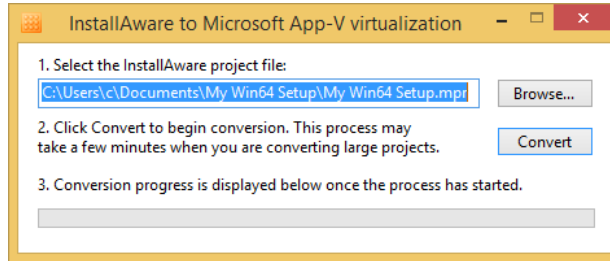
InstallAware to Microsoft App-V virtualization

1. Select the InstallAware project file:

C:\Users\c\Documents\My Win64 Setup\My Win64 Setup.mpr

Browse...

2. Click Convert to begin conversion. This process may take a few minutes when you are converting large projects.

Convert

3. Conversion progress is displayed below once the process has started.